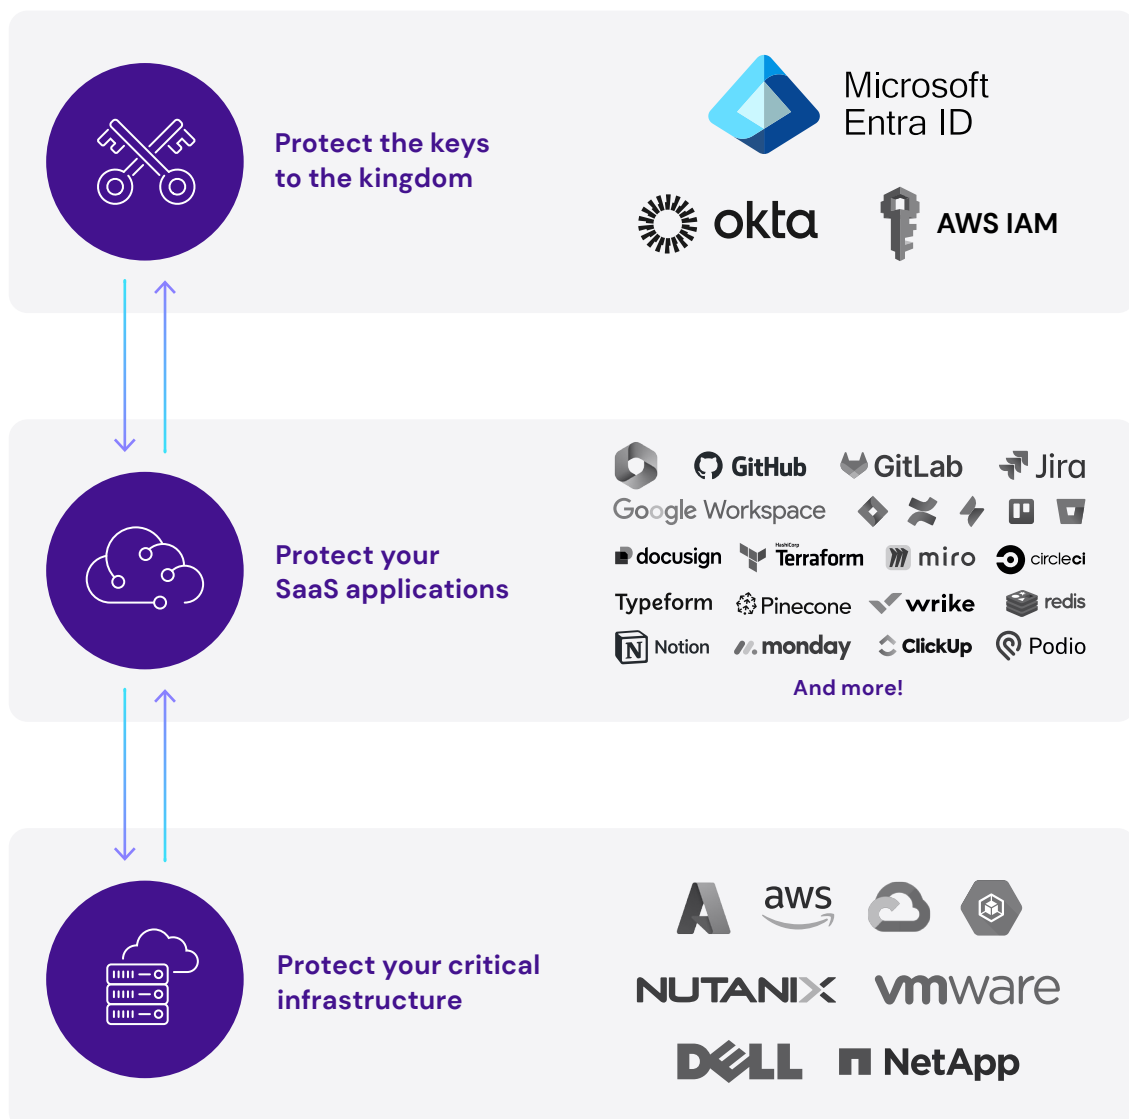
Protect the keys to the kingdom

Microsoft Entra ID

okta

AWS IAM

Protect your SaaS applications

GitHub GitLab Jira

Google Workspace

docusign HashiCorp Terraform miro circleci

Typeform Pinecone wrike redis

Notion monday ClickUp Podio

And more!

Protect your critical infrastructure

aws

NUTANIX vmware

DELL NetApp